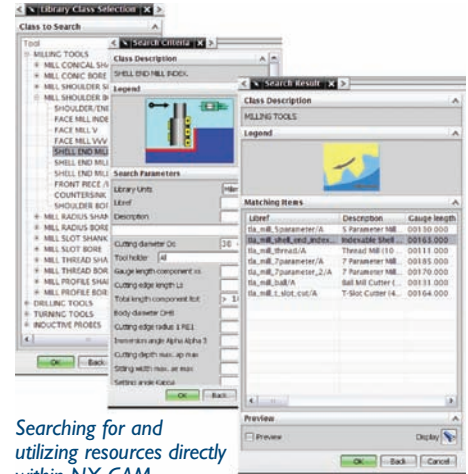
Library Class Selection

Class to Search

Tool
MILLING TOOLS
MILL CONICAL SHA
MILL CONIC BORE
MILL SHOULDER SH
MILL SHOULDER B
SHOULDER/END
FACE MILL INDE
FACE MILL V
FACE MILL VVV
SHELL END MIL
SHELL END MIL
SHELL END MIL
FRONT RECE
COUNTERSINK
SHOULDER BOR
MILL RADIUS SHA
MILL RADIUS BORE
MILL SLOT SHANK
MILL SLOT BORE
MILL THREAD SHA
MILL THREAD BOR
MILL PROFILE SHA
MILL PROFILE BOR
DRILLING TOOLS
TURNING TOOLS
INDUCTIVE PROBES

OK Back

Search Criteria

Class Description
SHELL END MILL INDEX.

Legend

Search Parameters
Library Units
Libref
Description
Cutting diameter Dc
Tool holder
Gauge length component xs
Cutting edge length Ls
Total length component ltot
Body diameter DHB
Cutting edge radius 1 RE1
Immersion angle Alpha Alpha 5
Cutting depth max. ap max
Slotting width max. ae max
Setting angle Kappa

OK Back

Search Result

Class Description
MILLING TOOLS

Legend

Matching Items

| Libref | Description | Gauge length |
|---|---|---|
| tla_mill_5parameter/A | 5 Parameter Mill | 00130.000 |
| tla_mill_shell_end_index... | Indexable Shell ... | 00163.000 |
| tla_mill_thread/A | Thread Mill (10 ... | 00111.000 |
| tla_mill_7parameter/A | 7 Parameter Mill | 00185.000 |
| tla_mill_7parameter_2/A | 7 Parameter Mill | 00170.000 |
| tla_mill_ball/A | Ball Mill Cutter ( | 00131.000 |
| tla_mill_t_slot_cut/A | T-Slot Cutter (4... | 00164.000 |

Preview
Preview
Display

OK Back Cancel

Searching for and utilizing resources directly within NX CAM